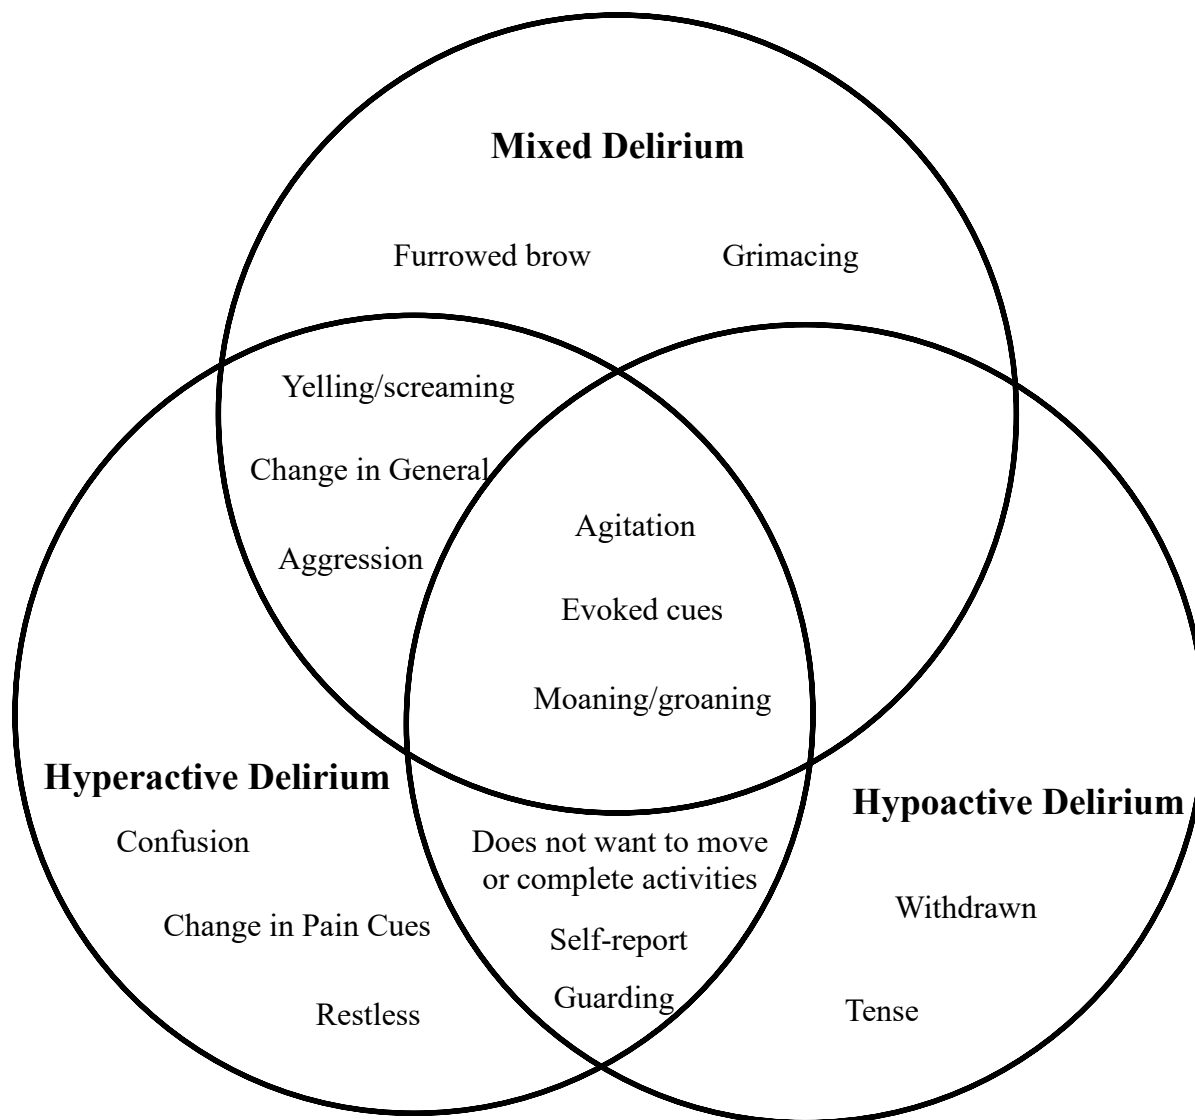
Mixed Delirium

Furrowed brow

Grimacing

Yelling/screaming

Change in General

Aggression

Agitation

Evoked cues

Moaning/groaning

Hyperactive Delirium

Confusion

Change in Pain Cues

Restless

Does not want to move or complete activities

Self-report

Guarding

Hypoactive Delirium

Withdrawn

Tense